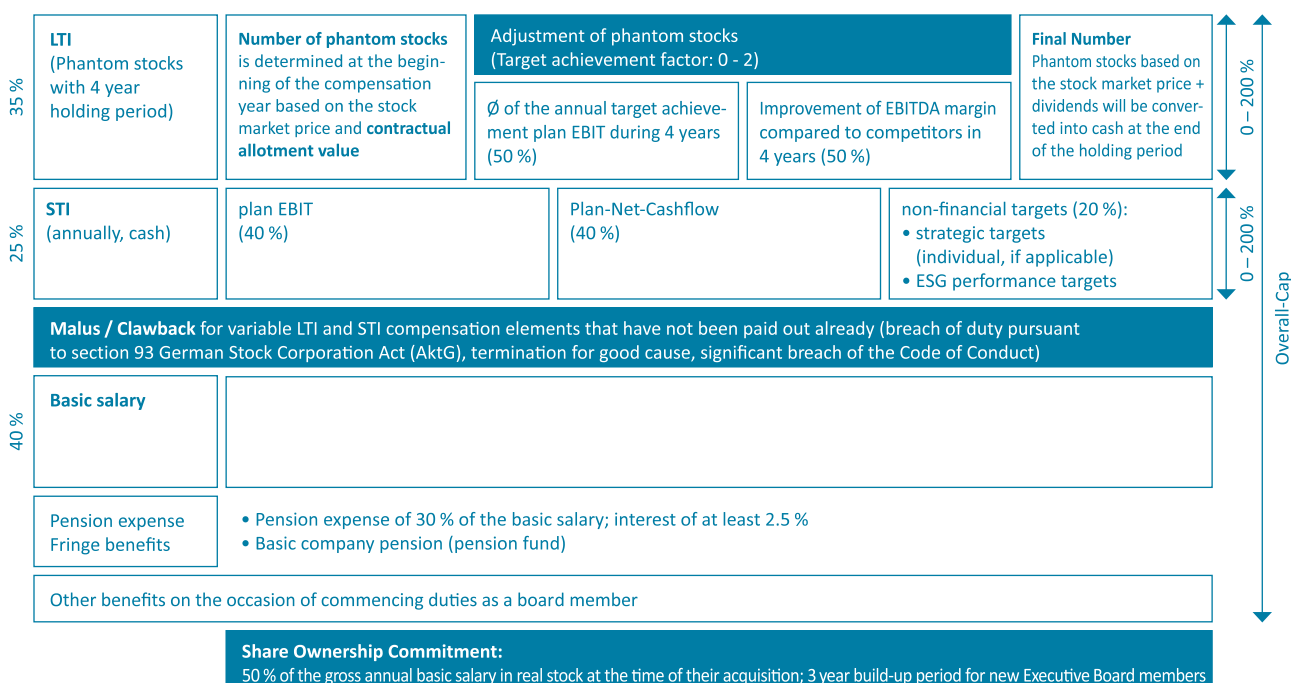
35 %

LTI
(Phantom stocks with 4 year holding period)

Number of phantom stocks is determined at the beginning of the compensation year based on the stock market price and contractual allotment value

Adjustment of phantom stocks
(Target achievement factor: 0 - 2)

Ø of the annual target achievement plan EBIT during 4 years (50 %)

Improvement of EBITDA margin compared to competitors in 4 years (50 %)

Final Number
Phantom stocks based on the stock market price + dividends will be converted into cash at the end of the holding period

0 – 200 %

25 %

STI
(annually, cash)

plan EBIT
(40 %)

Plan-Net-Cashflow
(40 %)

non-financial targets (20 %):
• strategic targets (individual, if applicable)
• ESG performance targets

0 – 200 %

Overall-Cap

Malus / Clawback for variable LTI and STI compensation elements that have not been paid out already (breach of duty pursuant to section 93 German Stock Corporation Act (AktG), termination for good cause, significant breach of the Code of Conduct)

40 %

Basic salary

Pension expense
Fringe benefits

• Pension expense of 30 % of the basic salary; interest of at least 2.5 %
• Basic company pension (pension fund)

Other benefits on the occasion of commencing duties as a board member

Share Ownership Commitment:
50 % of the gross annual basic salary in real stock at the time of their acquisition; 3 year build-up period for new Executive Board members